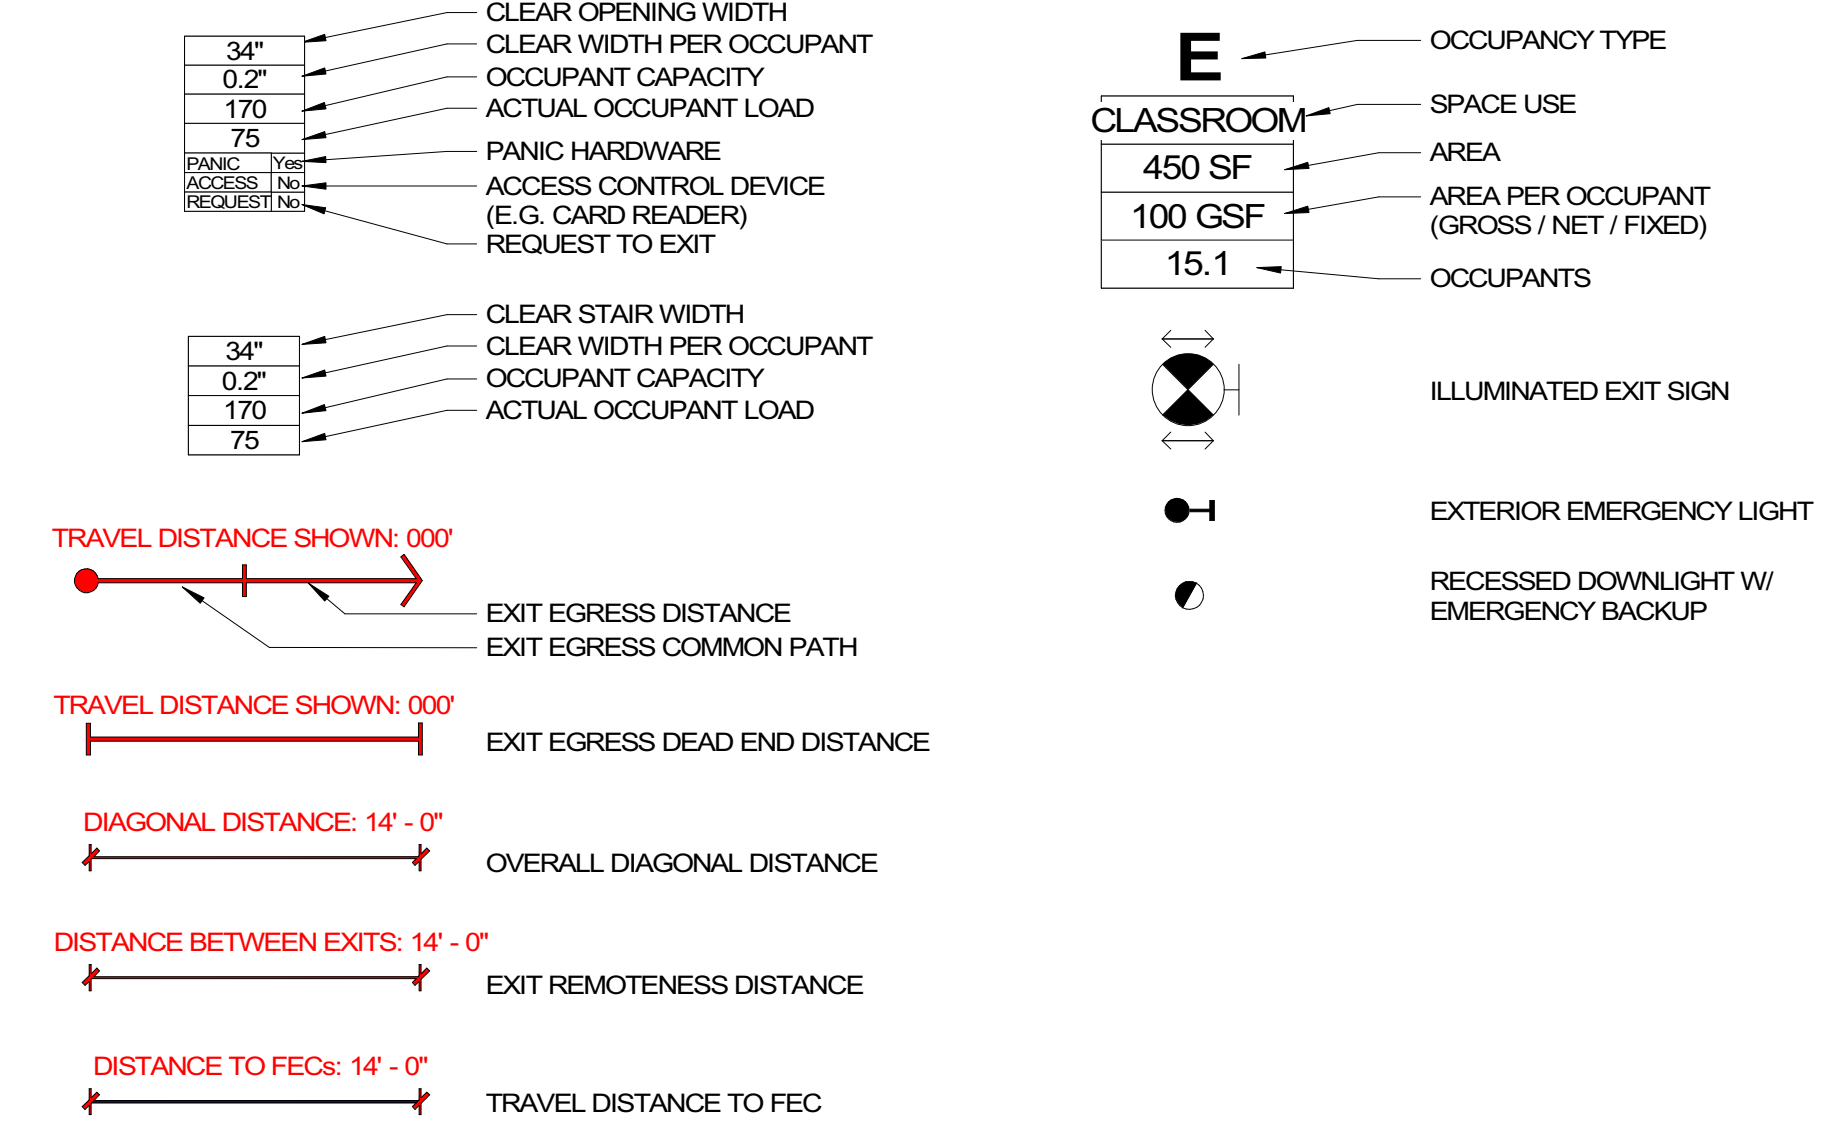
34"
0.2"
170
75
PANIC Yes
ACCESS No
REQUEST No

CLEAR OPENING WIDTH
CLEAR WIDTH PER OCCUPANT
OCCUPANT CAPACITY
ACTUAL OCCUPANT LOAD
PANIC HARDWARE
ACCESS CONTROL DEVICE (E.G. CARD READER)
REQUEST TO EXIT

E
CLASSROOM
450 SF
100 GSF
15.1

OCCUPANCY TYPE
SPACE USE
AREA
AREA PER OCCUPANT (GROSS / NET / FIXED)
OCCUPANTS

34"
0.2"
170
75

CLEAR STAIR WIDTH
CLEAR WIDTH PER OCCUPANT
OCCUPANT CAPACITY
ACTUAL OCCUPANT LOAD

ILLUMINATED EXIT SIGN

EXTERIOR EMERGENCY LIGHT

RECESSED DOWNLIGHT W/ EMERGENCY BACKUP

TRAVEL DISTANCE SHOWN: 000'

EXIT EGRESS DISTANCE
EXIT EGRESS COMMON PATH

TRAVEL DISTANCE SHOWN: 000'

EXIT EGRESS DEAD END DISTANCE

DIAGONAL DISTANCE: 14' - 0"

OVERALL DIAGONAL DISTANCE

DISTANCE BETWEEN EXITS: 14' - 0"

EXIT REMOTENESS DISTANCE

DISTANCE TO FECs: 14' - 0"

TRAVEL DISTANCE TO FEC